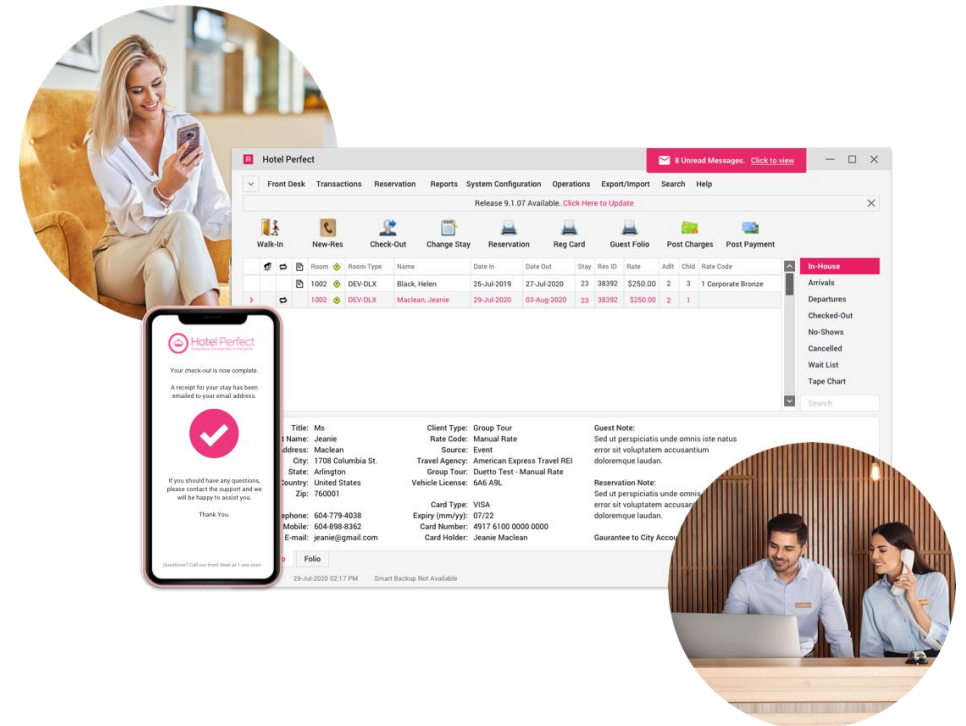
Hotel Perfect

8 Unread Messages. Click to view

Front Desk Transactions Reservation Reports System Configuration Operations Export/Import Search Help

Release 9.1.07 Available. Click Here to Update

Walk-In New-Res Check-Out Change Stay Reservation Reg Card Guest Folio Post Charges Post Payment

| | | | Room | | Room Type | Name | Date In | Date Out | Stay | Res ID | Rate | Adlt | Chld | Rate Code |
|---|---|---|---|---|---|---|---|---|---|---|---|---|---|---|
| | | | 1002 | | DEV-DLX | Black, Helen | 25-Jul-2019 | 27-Jul-2020 | 23 | 38392 | $250.00 | 2 | 3 | 1 Corporate Bronze |
| › | | | 1002 | | DEV-DLX | Maclean, Jeanie | 29-Jul-2020 | 03-Aug-2020 | 23 | 38392 | $250.00 | 2 | 1 | |

In-House
Arrivals
Departures
Checked-Out
No-Shows
Cancelled
Wait List
Tape Chart
Search

Title: Ms
t Name: Jeanie
Address: Maclean
City: 1708 Columbia St.
State: Arlington
Country: United States
Zip: 760001
ephone: 604-779-4038
Mobile: 604-898-8362
E-mail: jeanie@gmail.com

Client Type: Group Tour
Rate Code: Manual Rate
Source: Event
Travel Agency: American Express Travel REI
Group Tour: Duetto Test - Manual Rate
Vehicle License: 6A6 A9L
Card Type: VISA
Expiry (mm/yy): 07/22
Card Number: 4917 6100 0000 0000
Card Holder: Jeanie Maclean

Guest Note:
Sed ut perspiciatis unde omnis iste natus error sit voluptatem accusantium doloremque laudan.
Reservation Note:
Sed ut perspiciatis unde omnis error sit voluptatem accusantium doloremque laudan.
Gaurantee to City Accou

Folio

29-Jul-2020 02:17 PM Smart Backup Not Available

Hotel Perfect

Your check-out is now complete.

A receipt for your stay has been emailed to your email address.

If you should have any questions, please contact the support and we will be happy to assist you.

Thank You

Questions? Call our front desk at 1-xxx-xxxx